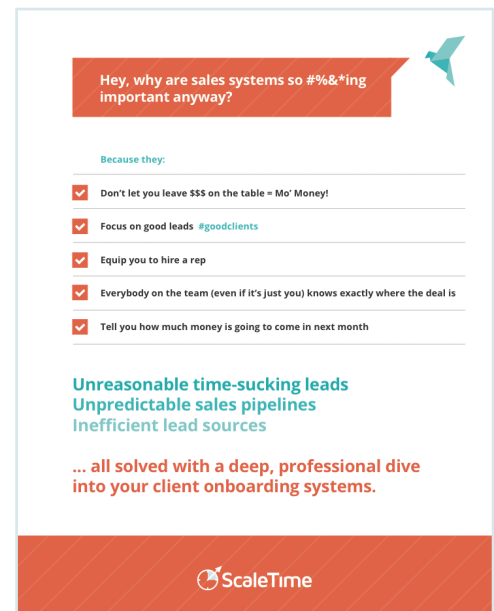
Hey, why are sales systems so #%&*ing important anyway?

Because they:

Don't let you leave $$$ on the table = Mo' Money!

Focus on good leads #goodclients

Equip you to hire a rep

Everybody on the team (even if it's just you) knows exactly where the deal is

Tell you how much money is going to come in next month

Unreasonable time-sucking leads
Unpredictable sales pipelines
Inefficient lead sources

... all solved with a deep, professional dive into your client onboarding systems.

ScaleTime